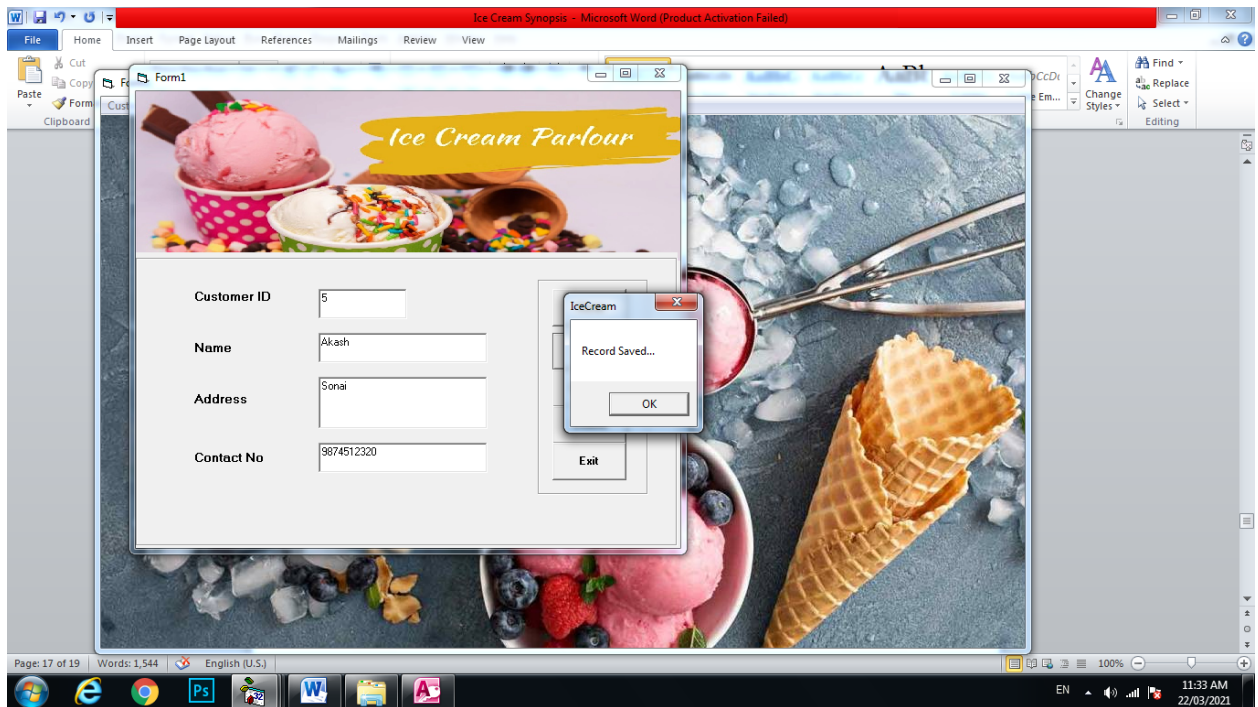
Ice Cream Synopsis - Microsoft Word (Product Activation Failed)

File Home Insert Page Layout References Mailings Review View

Cut
Copy
Paste
Form
Clipboard

Form1

Ice Cream Parlour

Customer ID 5

Name Akash

Address Sonai

Contact No 9874512320

Exit

IceCream

Record Saved...

OK

Change Styles
Find
Replace
Select
Editing

Page: 17 of 19 Words: 1,544 English (U.S.)

100%

EN 11:33 AM 22/03/2021